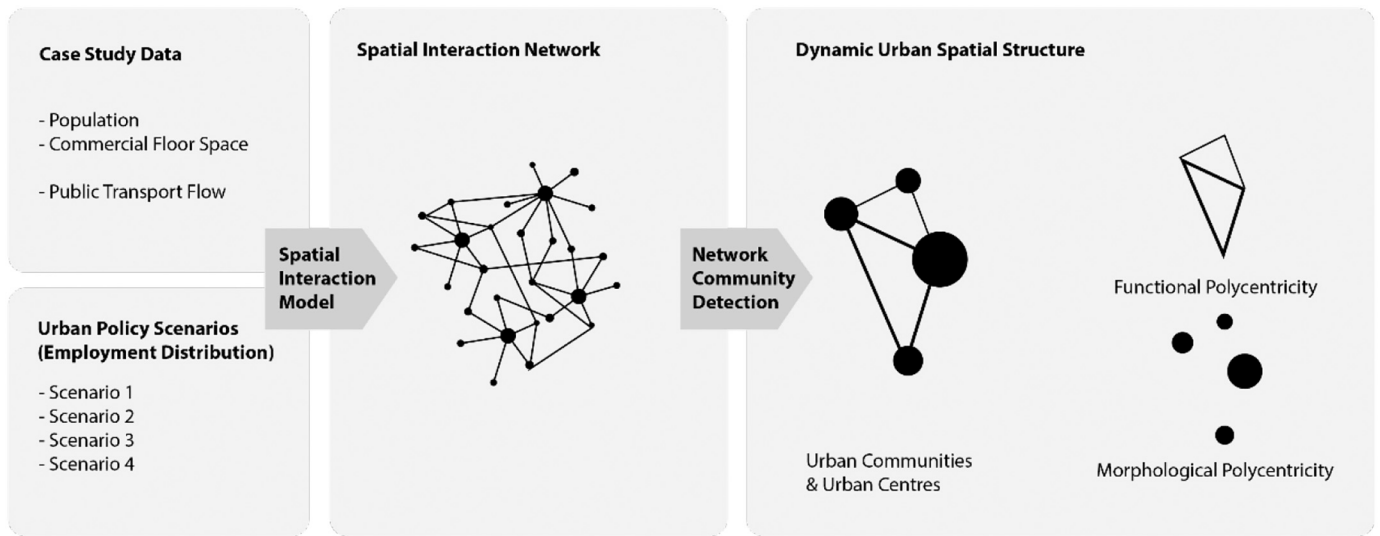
Case Study Data

- Population
- Commercial Floor Space

- Public Transport Flow

Urban Policy Scenarios (Employment Distribution)

- Scenario 1
- Scenario 2
- Scenario 3
- Scenario 4

Spatial Interaction Model

Spatial Interaction Network

Network Community Detection

Dynamic Urban Spatial Structure

Urban Communities & Urban Centres

Functional Polycentricity

Morphological Polycentricity